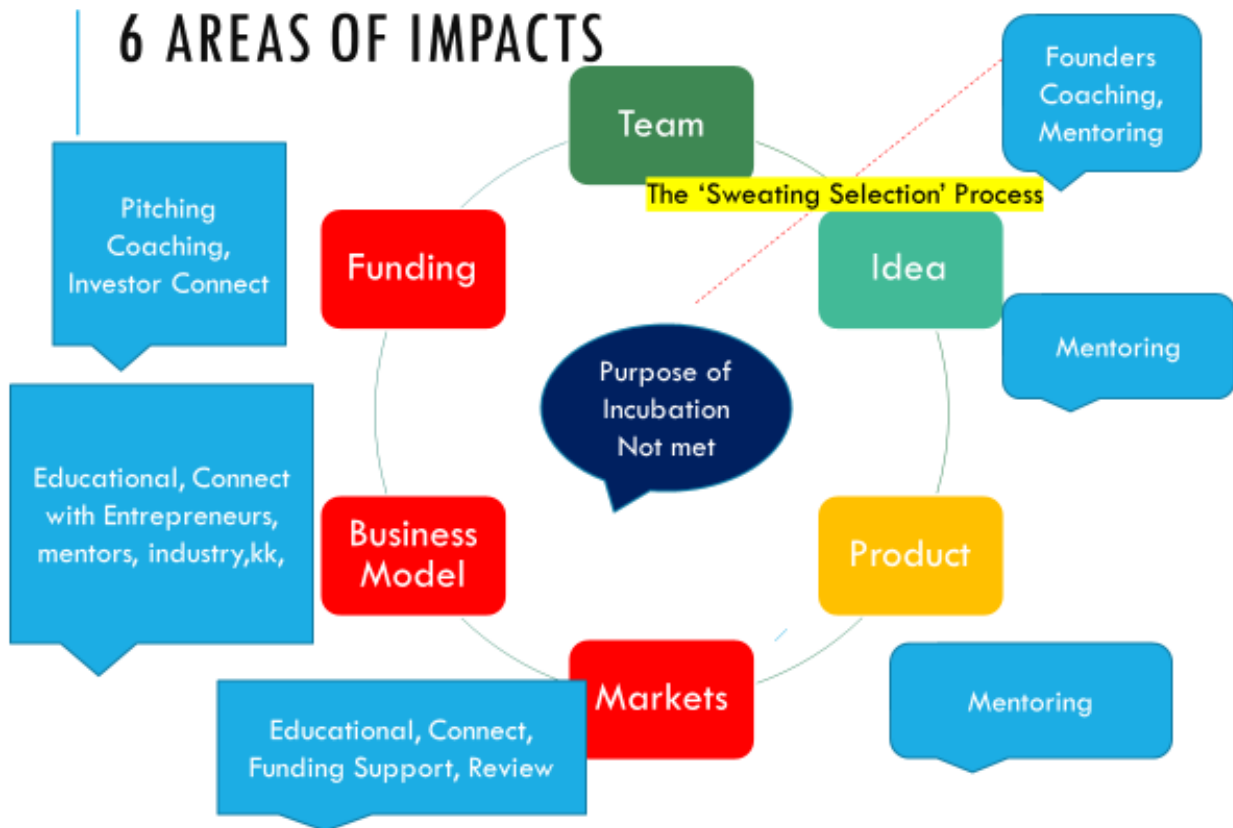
6 AREAS OF IMPACTS

Team

Founders Coaching, Mentoring

The 'Sweating Selection' Process

Pitching Coaching, Investor Connect

Funding

Idea

Mentoring

Purpose of Incubation Not met

Educational, Connect with Entrepreneurs, mentors, industry,kk,

Business Model

Product

Markets

Mentoring

Educational, Connect, Funding Support, Review